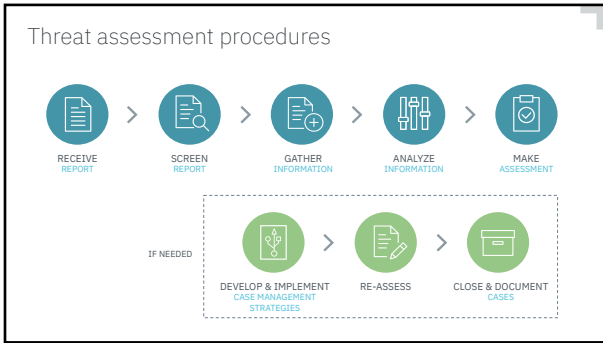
Threat assessment procedures

RECEIVE
REPORT

SCREEN
REPORT

GATHER
INFORMATION

ANALYZE
INFORMATION

MAKE
ASSESSMENT

IF NEEDED

DEVELOP & IMPLEMENT
CASE MANAGEMENT STRATEGIES

RE-ASSESS

CLOSE & DOCUMENT
CASES